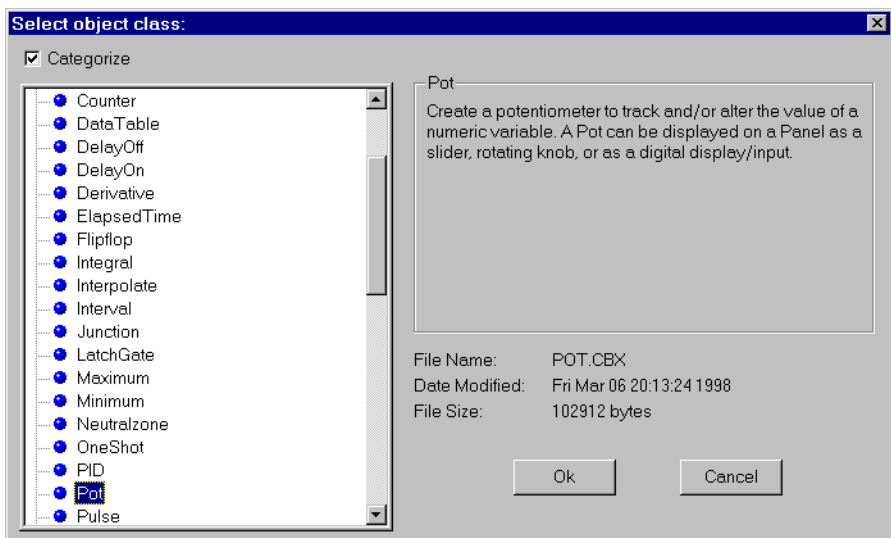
Select object class:

Categorize

Counter
DataTable
DelayOff
DelayOn
Derivative
ElapsedTime
Flipflop
Integral
Interpolate
Interval
Junction
LatchGate
Maximum
Minimum
Neutralzone
OneShot
PID
Pot
Pulse

Pot

Create a potentiometer to track and/or alter the value of a numeric variable. A Pot can be displayed on a Panel as a slider, rotating knob, or as a digital display/input.

| File Name: | POT.CBX |
|---|---|
| Date Modified: | Fri Mar 06 20:13:24 1998 |
| File Size: | 102912 bytes |

Ok

Cancel